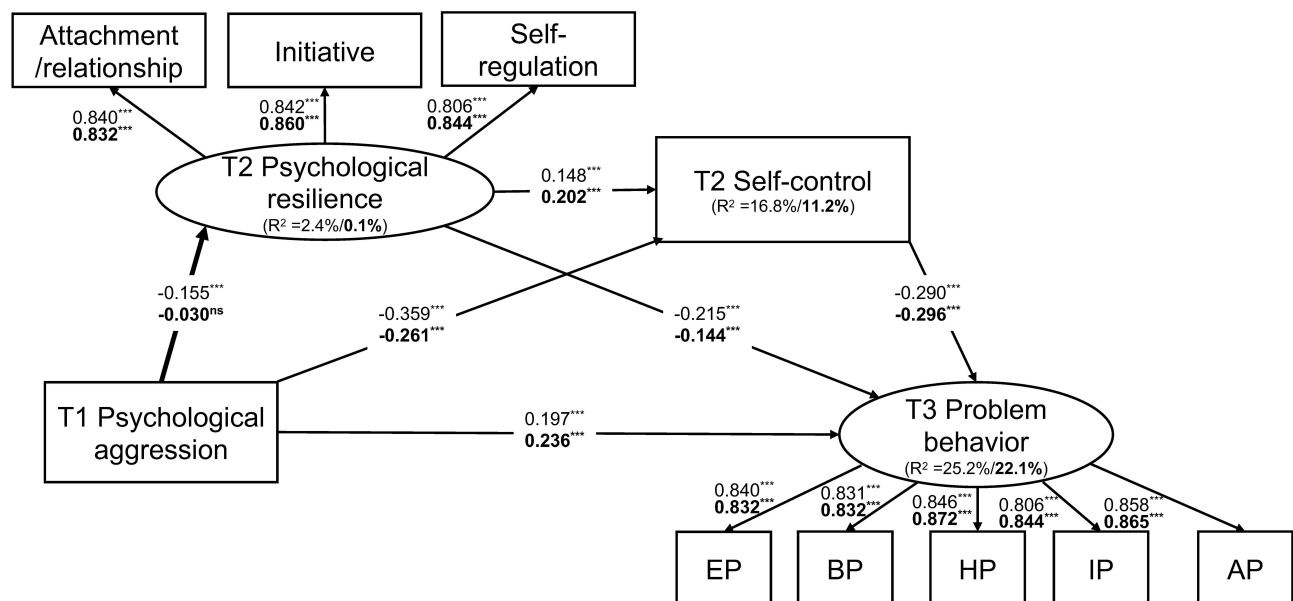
Attachment /relationship

Initiative

Self-regulation

$0.840^{***}$
$\mathbf{0.832^{***}}$

$0.842^{***}$
$\mathbf{0.860^{***}}$

$0.806^{***}$
$\mathbf{0.844^{***}}$

T2 Psychological resilience
($R^2$ =2.4%/**0.1%**)

$0.148^{***}$
$\mathbf{0.202^{***}}$

T2 Self-control
($R^2$ =16.8%/**11.2%**)

$-0.155^{***}$
$\mathbf{-0.030^{ns}}$

$-0.359^{***}$
$\mathbf{-0.261^{***}}$

$-0.215^{***}$
$\mathbf{-0.144^{***}}$

$-0.290^{***}$
$\mathbf{-0.296^{***}}$

T1 Psychological aggression

$0.197^{***}$
$\mathbf{0.236^{***}}$

T3 Problem behavior
($R^2$ =25.2%/**22.1%**)

$0.840^{***}$
$\mathbf{0.832^{***}}$

$0.831^{***}$
$\mathbf{0.832^{***}}$

$0.846^{***}$
$\mathbf{0.872^{***}}$

$0.806^{***}$
$\mathbf{0.844^{***}}$

$0.858^{***}$
$\mathbf{0.865^{***}}$

EP

BP

HP

IP

AP